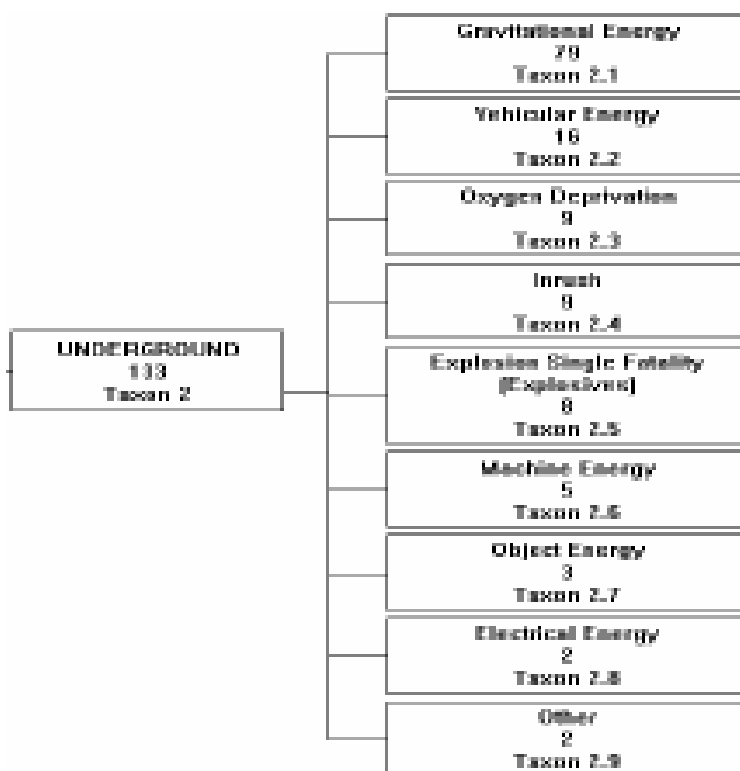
UNDERGROUND
133
Taxon 2

Gravitational Energy
79
Taxon 2.1

Vehicular Energy
16
Taxon 2.2

Oxygen Deprivation
9
Taxon 2.3

Inrush
9
Taxon 2.4

Explosion Single Fatality (Explosives)
8
Taxon 2.5

Machine Energy
5
Taxon 2.6

Object Energy
3
Taxon 2.7

Electrical Energy
2
Taxon 2.8

Other
2
Taxon 2.9